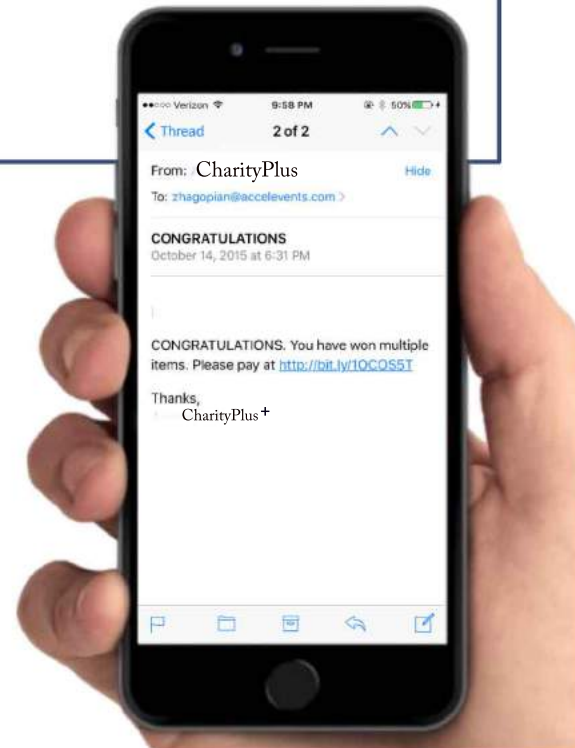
●●○○○ Verizon 9:58 PM 50%

Thread 2 of 2

From: CharityPlus Hide

To: zhagopian@accelevents.com

CONGRATULATIONS
October 14, 2015 at 6:31 PM

CONGRATULATIONS. You have won multiple items. Please pay at http://bit.ly/1OCOS5T

Thanks,
CharityPlus+